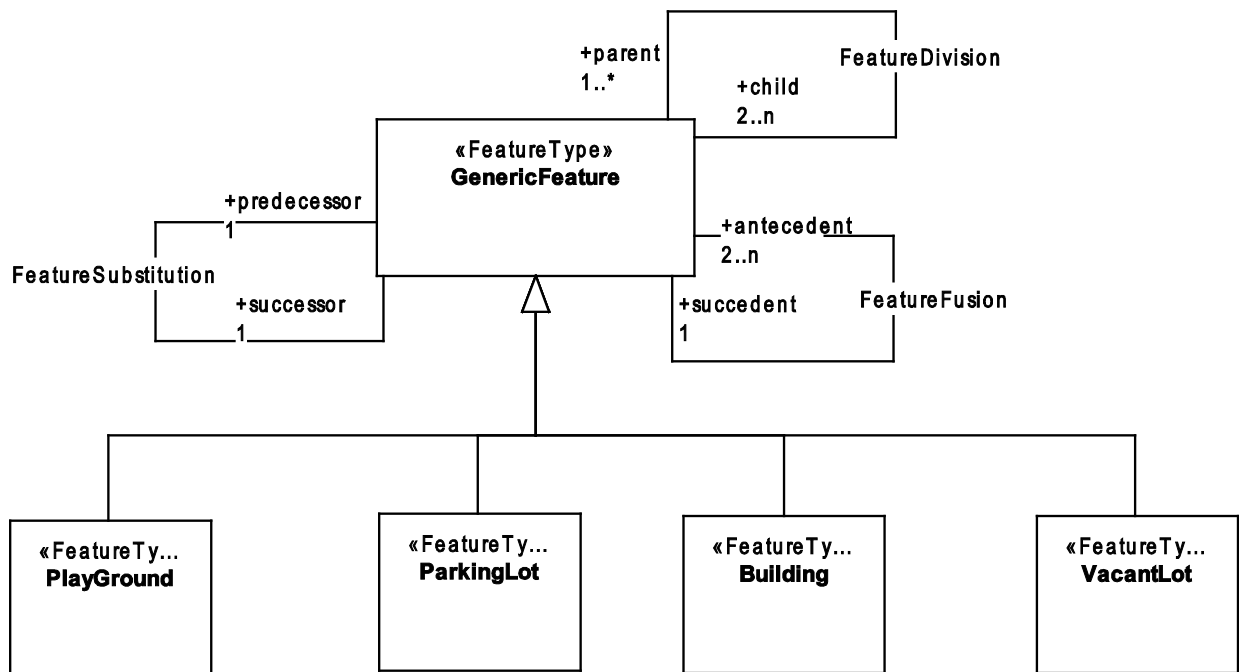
+parent
1..*

FeatureDivision

+child
2..n

«FeatureType»
GenericFeature

+predecessor
1

FeatureSubstitution

+successor
1

+antecedent
2..n

+succedent
1

FeatureFusion

«FeatureTy...
PlayGround

«FeatureTy...
ParkingLot

«FeatureTy...
Building

«FeatureTy...
VacantLot